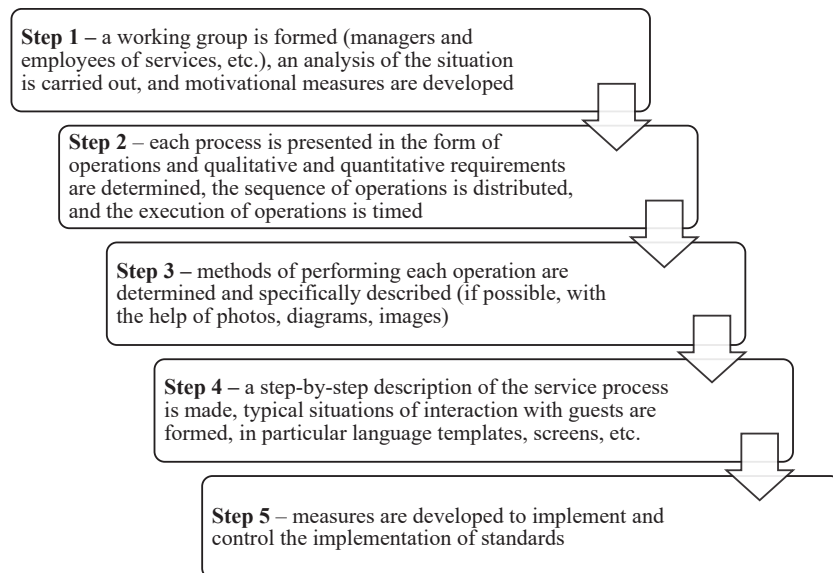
**Step 1 –** a working group is formed (managers and employees of services, etc.), an analysis of the situation is carried out, and motivational measures are developed

**Step 2** – each process is presented in the form of operations and qualitative and quantitative requirements are determined, the sequence of operations is distributed, and the execution of operations is timed

**Step 3 –** methods of performing each operation are determined and specifically described (if possible, with the help of photos, diagrams, images)

**Step 4 –** a step-by-step description of the service process is made, typical situations of interaction with guests are formed, in particular language templates, screens, etc.

**Step 5** – measures are developed to implement and control the implementation of standards